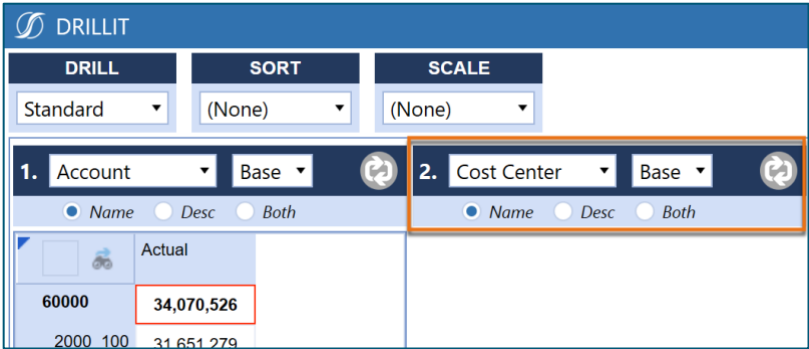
DRILLIT

DRILL
Standard ▾

SORT
(None) ▾

SCALE
(None) ▾

1. Account ▾ Base ▾
Name Desc Both

2. Cost Center ▾ Base ▾
Name Desc Both

|  | Actual |
|---|---|
| 60000 | 34,070,526 |
| 2000_100 | 31,651,279 |